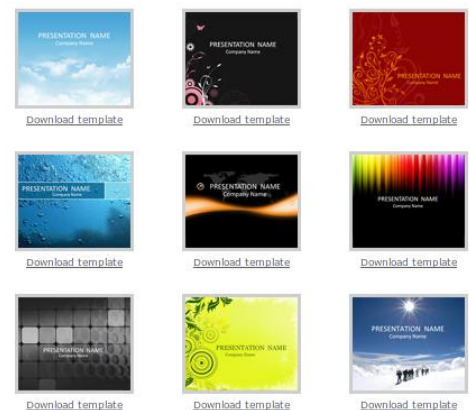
PRESENTATION NAME
Company Name

Download template

PRESENTATION NAME
Company Name

Download template

PRESENTATION NAME
Company Name

Download template

PRESENTATION NAME
Company Name

Download template

PRESENTATION NAME
Company Name

Download template

PRESENTATION NAME
Company Name

Download template

PRESENTATION NAME
Company Name

Download template

PRESENTATION NAME
Company Name

Download template

PRESENTATION NAME
Company Name

Download template